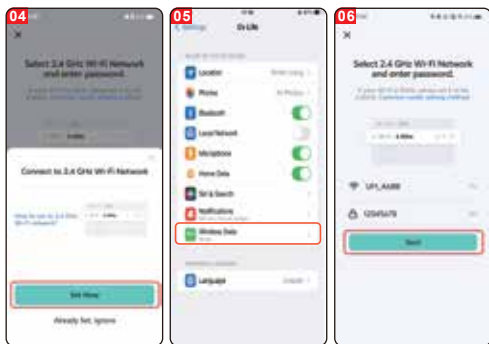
04
Select 2.4 GHz Wi-Fi Network and enter password.

Connect to 2.4 GHz Wi-Fi Network

Set Now

Already Set, Ignore

05
Settings
Ex Life

Location
Photos
Bluetooth
Local Network
Microphone
Home Data
Siri & Search
Notifications
Wireless Data

Language

06
Select 2.4 GHz Wi-Fi Network and enter password.

UP1_AABB

12345678

Next